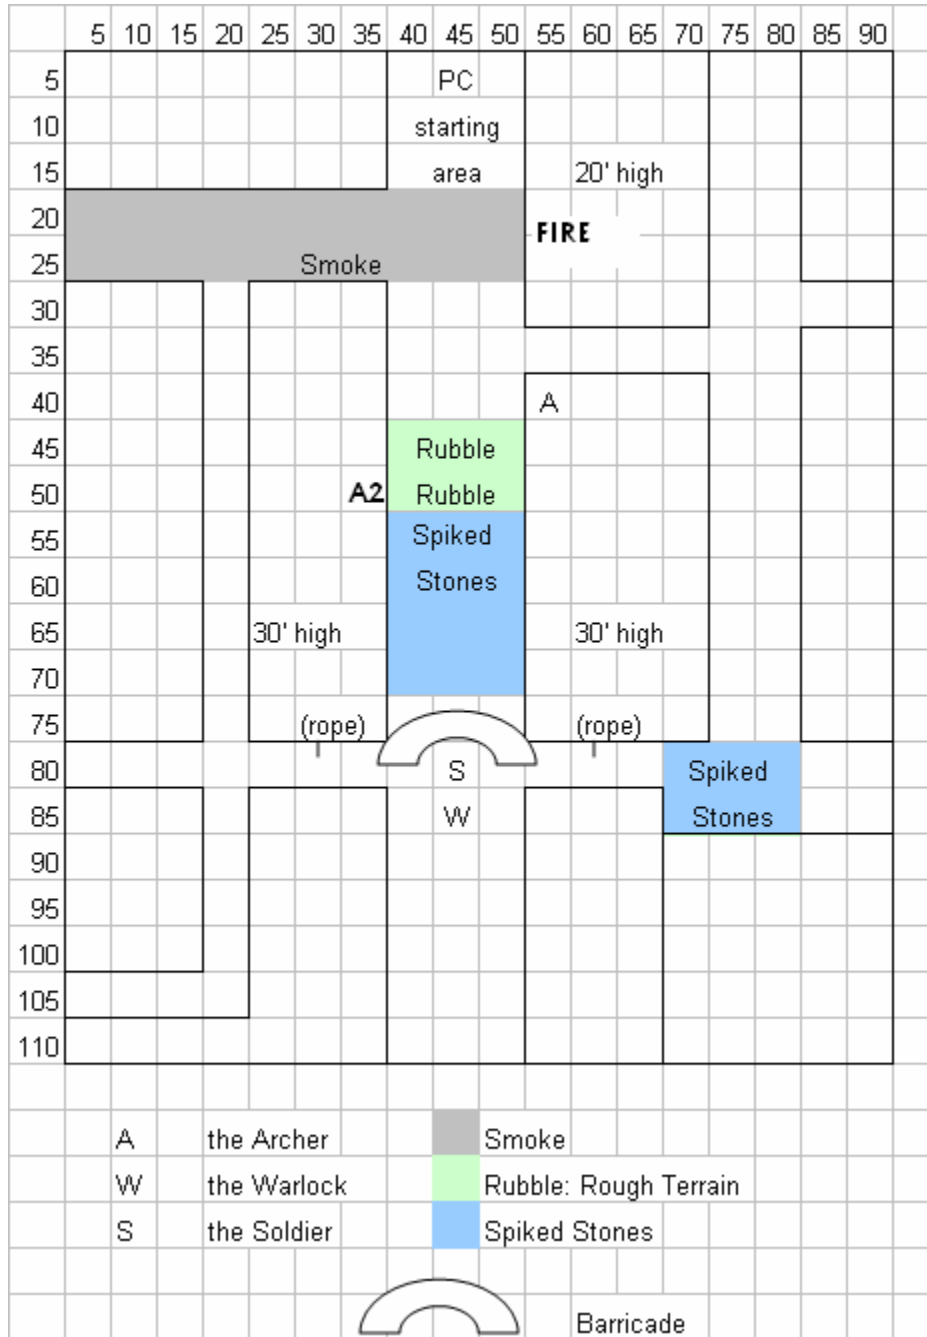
5 10 15 20 25 30 35 40 45 50 55 60 65 70 75 80 85 90

5
10
15
20
25
30
35
40
45
50
55
60
65
70
75
80
85
90
95
100
105
110

PC
starting
area

20' high

FIRE

Smoke

A

Rubble
A2
Rubble

Spiked
Stones

30' high
30' high

(rope)
(rope)

S
W

Spiked
Stones

| A | the Archer | Smoke |
|---|---|---|
| W | the Warlock | Rubble: Rough Terrain |
| S | the Soldier | Spiked Stones |

Barricade